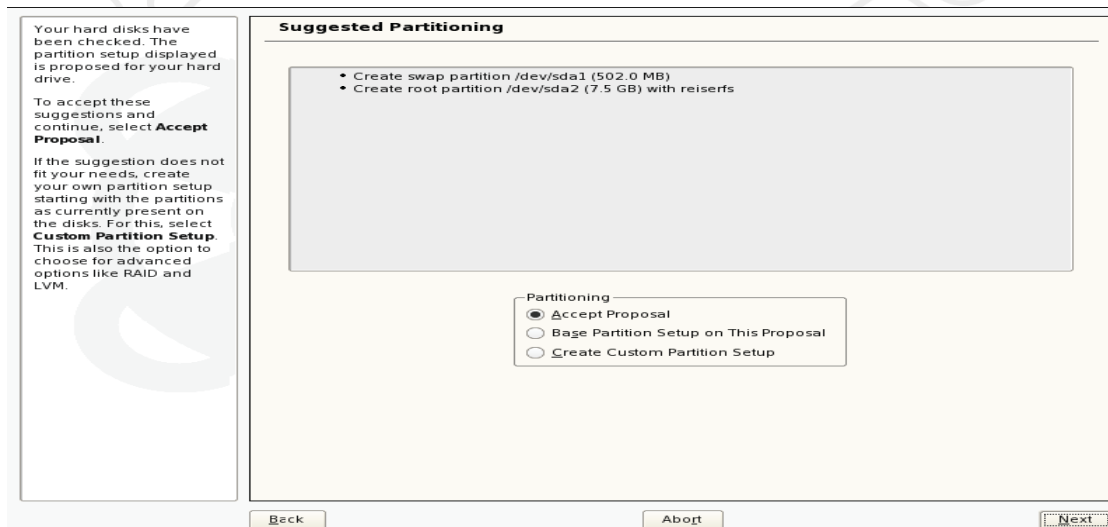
Your hard disks have been checked. The partition setup displayed is proposed for your hard drive.

To accept these suggestions and continue, select **Accept Proposal**.

If the suggestion does not fit your needs, create your own partition setup starting with the partitions as currently present on the disks. For this, select **Custom Partition Setup**. This is also the option to choose for advanced options like RAID and LVM.

**Suggested Partitioning**

• Create swap partition /dev/sda1 (502.0 MB)
• Create root partition /dev/sda2 (7.5 GB) with reiserfs

Partitioning
Accept Proposal
Base Partition Setup on This Proposal
Create Custom Partition Setup

Back
Abort
Next